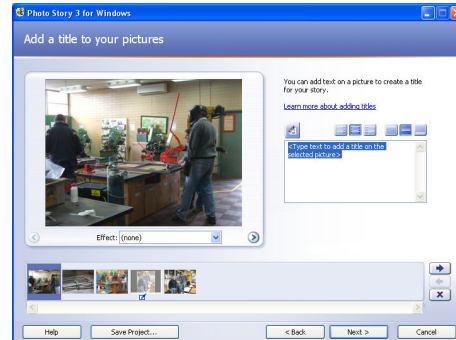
Photo Story 3 for Windows

Add a title to your pictures

You can add text on a picture to create a title for your story.

Learn more about adding titles

<Type text to add a title on the selected picture>

Effect: (none)

Help

Save Project...

< Back

Next >

Cancel